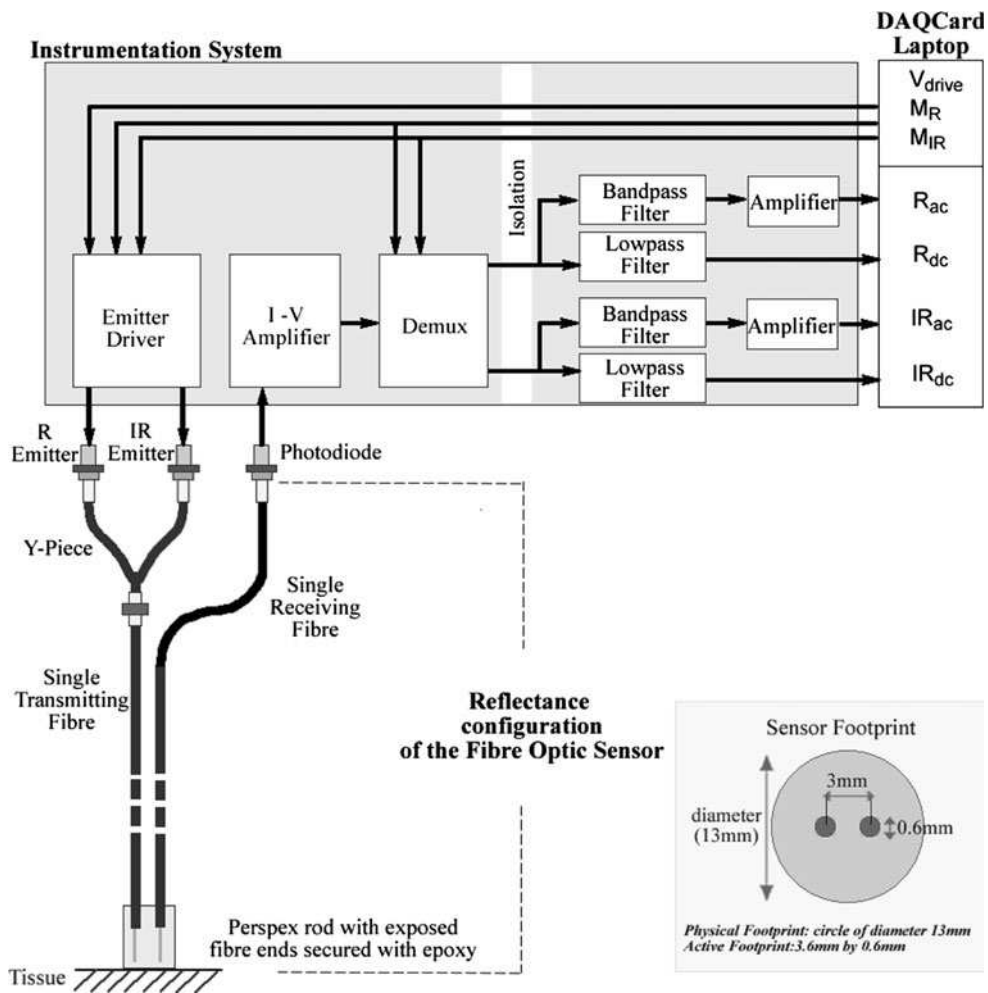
Instrumentation System

DAQCard Laptop

$V_{drive}$

$M_R$

$M_{IR}$

Isolation

Bandpass Filter

Amplifier

$R_{ac}$

Lowpass Filter

$R_{dc}$

Emitter Driver

I -V Amplifier

Demux

Bandpass Filter

Amplifier

$IR_{ac}$

Lowpass Filter

$IR_{dc}$

R Emitter

IR Emitter

Photodiode

Y-Piece

Single Receiving Fibre

Single Transmitting Fibre

Reflectance configuration of the Fibre Optic Sensor

Sensor Footprint

3mm

diameter (13mm)

0.6mm

Physical Footprint: circle of diameter 13mm
Active Footprint:3.6mm by 0.6mm

Perspex rod with exposed fibre ends secured with epoxy

Tissue